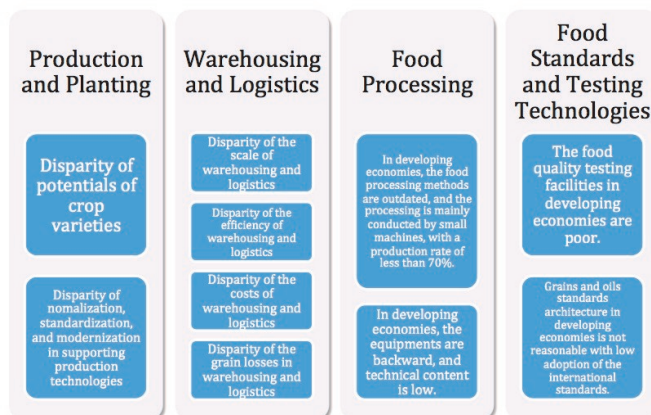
Production and Planting

Disparity of potentials of crop varieties

Disparity of nomalization, standardization, and modernization in supporting production technologies

Warehousing and Logistics

Disparity of the scale of warehousing and logistics

Disparity of the efficiency of warehousing and logistics

Disparity of the costs of warehousing and logistics

Disparity of the grain losses in warehousing and logistics

Food Processing

In developing economies, the food processing methods are outdated, and the processing is mainly conducted by small machines, with a production rate of less than 70%.

In developing economies, the equipments are backward, and technical content is low.

Food Standards and Testing Technologies

The food quality testing facilities in developing economies are poor.

Grains and oils standards architecture in developing economies is not reasonable with low adoption of the international standards.